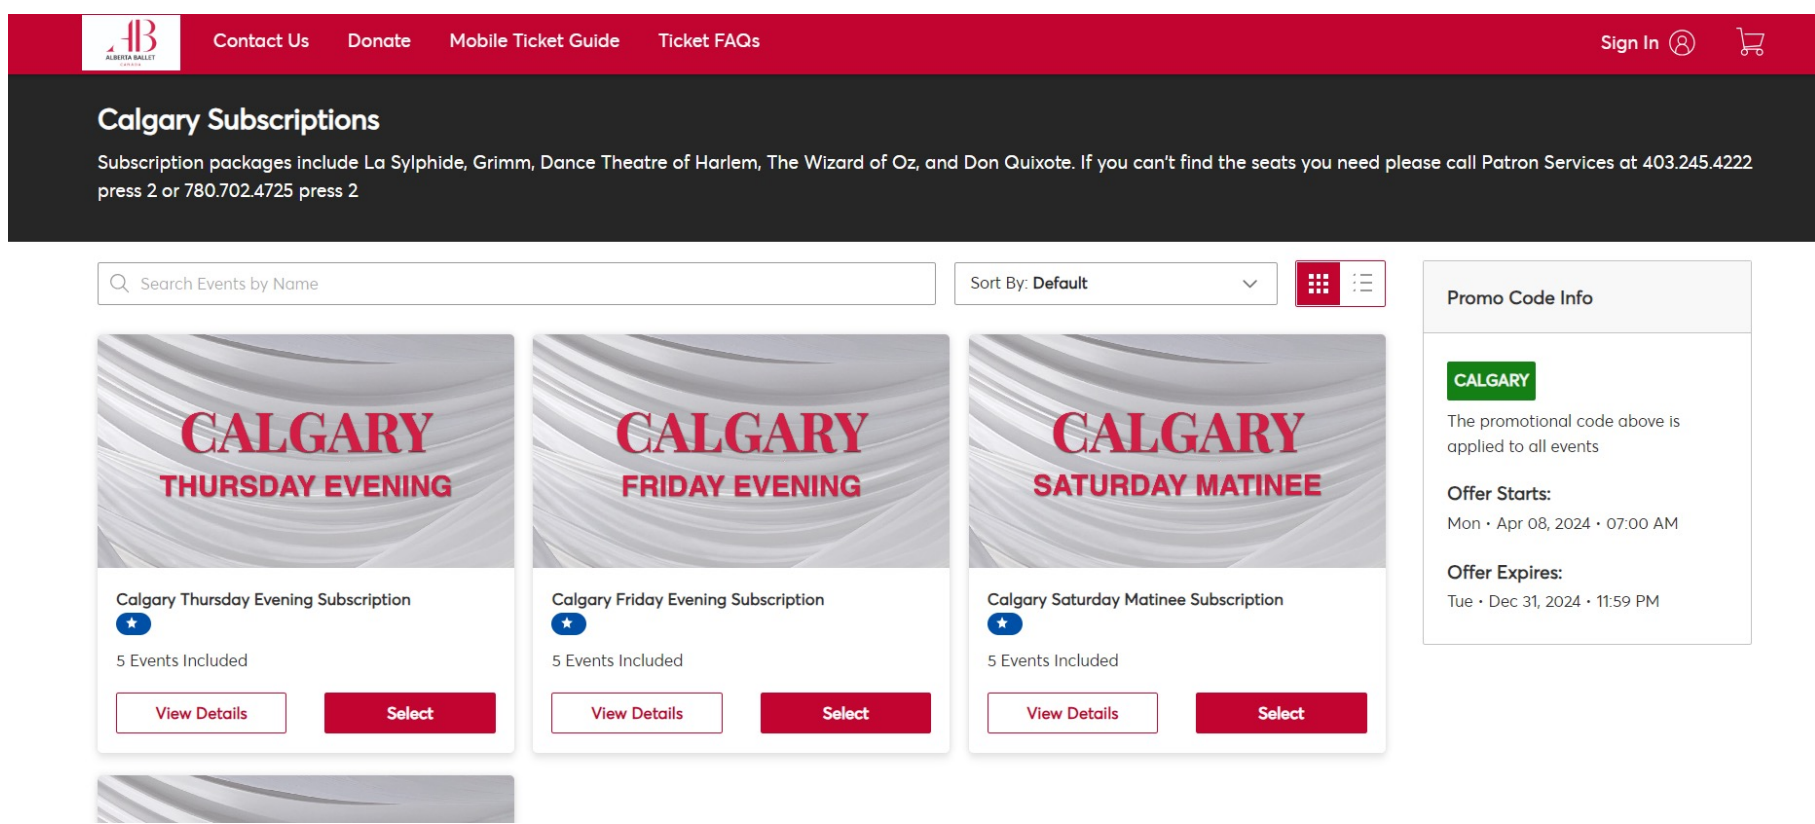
AB
ALBERTA BALLET

Contact Us Donate Mobile Ticket Guide Ticket FAQs

Sign In

Calgary Subscriptions

Subscription packages include La Sylphide, Grimm, Dance Theatre of Harlem, The Wizard of Oz, and Don Quixote. If you can't find the seats you need please call Patron Services at 403.245.4222 press 2 or 780.702.4725 press 2

Search Events by Name

Sort By: Default

CALGARY
THURSDAY EVENING

Calgary Thursday Evening Subscription

5 Events Included

View Details Select

CALGARY
FRIDAY EVENING

Calgary Friday Evening Subscription

5 Events Included

View Details Select

CALGARY
SATURDAY MATINEE

Calgary Saturday Matinee Subscription

5 Events Included

View Details Select

Promo Code Info

CALGARY

The promotional code above is applied to all events

Offer Starts:

Mon • Apr 08, 2024 • 07:00 AM

Offer Expires:

Tue • Dec 31, 2024 • 11:59 PM